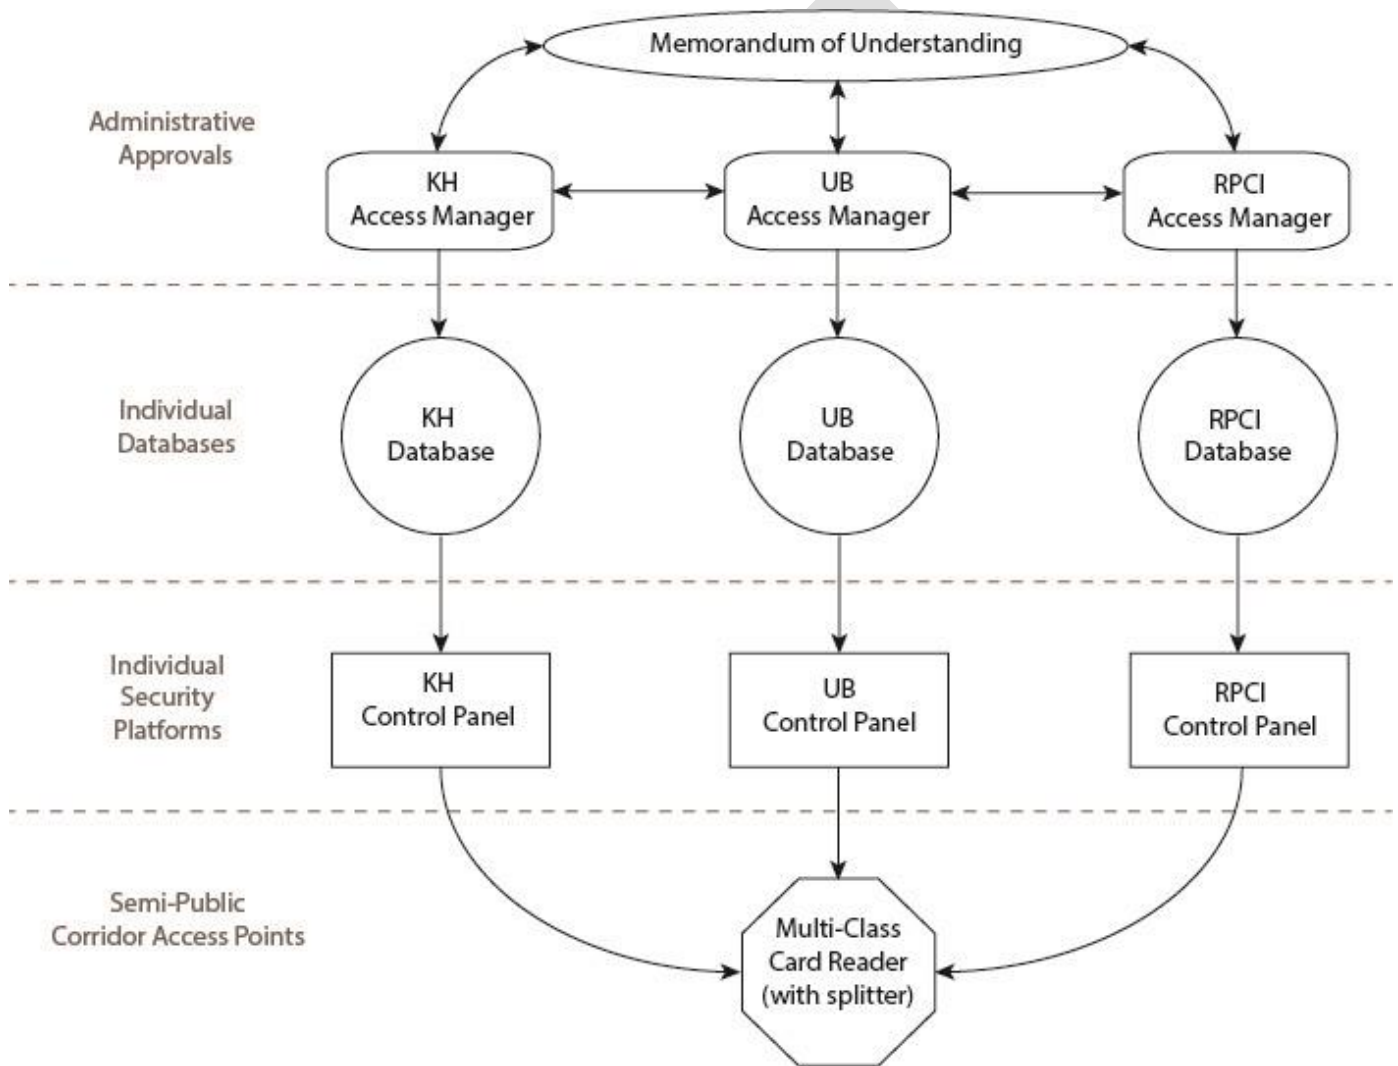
Memorandum of Understanding

Administrative Approvals

KH Access Manager

UB Access Manager

RPCI Access Manager

Individual Databases

KH Database

UB Database

RPCI Database

Individual Security Platforms

KH Control Panel

UB Control Panel

RPCI Control Panel

Semi-Public Corridor Access Points

Multi-Class Card Reader (with splitter)